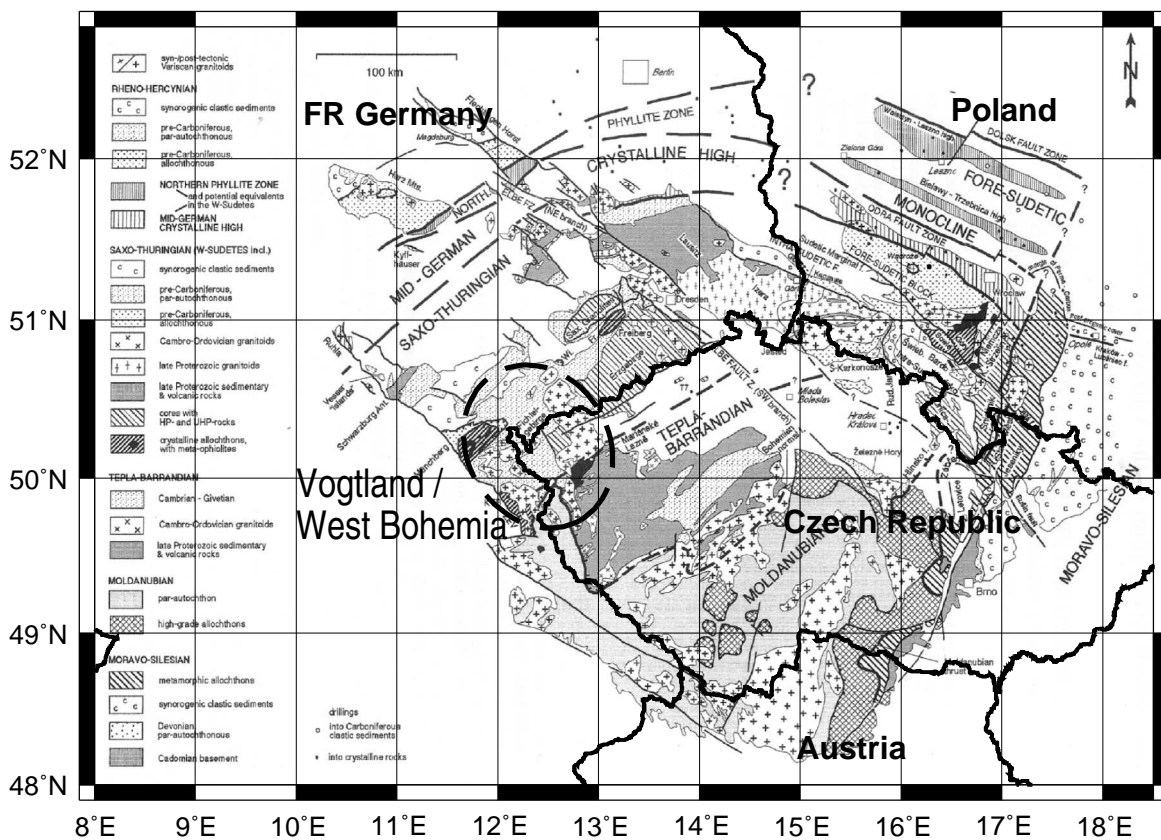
syn-/post-tectonic Variscan granitoids

RHENO-HERCYNIAN
synorogenic clastic sediments
pre-Carboniferous, par-autochthonous
pre-Carboniferous, allochthonous
NORTHERN PHYLLITE ZONE and potential equivalents in the W-Sudetes
MID-GERMAN CRYSTALLINE HIGH

SAXO-THURINGIAN (W-SUDETES incl.)
synorogenic clastic sediments
pre-Carboniferous, par-autochthonous
pre-Carboniferous, allochthonous
Cambro-Ordovician granitoids
late Proterozoic granitoids
late Proterozoic sedimentary & volcanic rocks
cores with HP- and UHP-rocks
crystalline allochthons, with meta-ophiolites

TEPLA-BARRANDIAN
Cambrian - Givetian
Cambro-Ordovician granitoids
late Proterozoic sedimentary & volcanic rocks

MOLDANUBIAN
par-autochthon
high-grade allochthons

MORAVO-SILESIAN
metamorphic allochthons
synorogenic clastic sediments
Devonian par-autochthonous
Cadomian basement

drillings
into Carboniferous clastic sediments
into crystalline rocks

100 km
Berlin
FR Germany
Poland
N
?
?
?
PHYLLITE ZONE
CRYSTALLINE HIGH
NORTH
MID - GERMAN
SAXO-THURINGIAN
Magdeburg
Harz Mts.
Kyffhäuser
Dresden
Freiberg
Erzgebirge
Lausitz
INTRA-SUDETIC F.
Sudetic Marginal F.
Zielona Góra
Leszno
Wolsztyn - Leszno high
DOLSK FAULT ZONE
FORE-SUDETIC
MONOCLINE
Bielawy - Trzebnica high
ODRA FAULT ZONE
FORE-SUDETIC BLOCK
Wrocław
Opole
Ruhla
Vessertal "island"
Schwarzburg Ant.
Münchberg
Mariánské Lázně
TEPLA-BARRANDIAN
ELBEFAULT Z. (SW branch)
Mlada Boleslav
Krkonoše
Hradec Králové
Železné Hory
Jeseníky
Vogtland / West Bohemia
Czech Republic
MOLDANUBIAN
MORAVO-SILESIAN
Brno
Moldanubian thrust
Austria

52°N
51°N
50°N
49°N
48°N
8°E
9°E
10°E
11°E
12°E
13°E
14°E
15°E
16°E
17°E
18°E